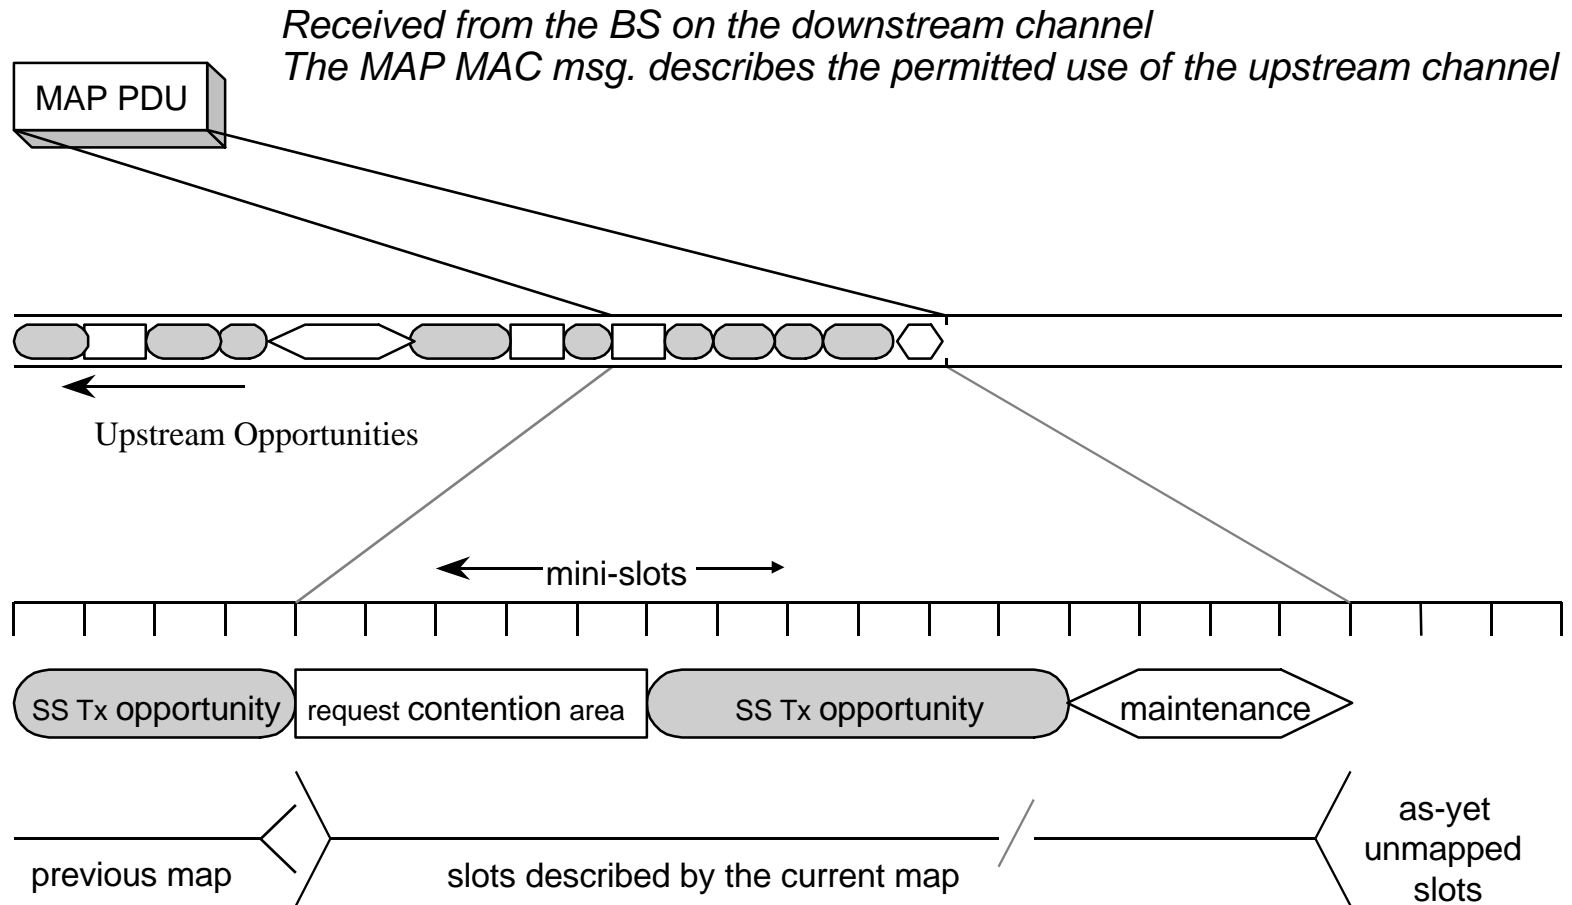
Received from the BS on the downstream channel
The MAP MAC msg. describes the permitted use of the upstream channel

MAP PDU

Upstream Opportunities

mini-slots

SS Tx opportunity

request contention area

SS Tx opportunity

maintenance

previous map

slots described by the current map

as-yet unmapped slots